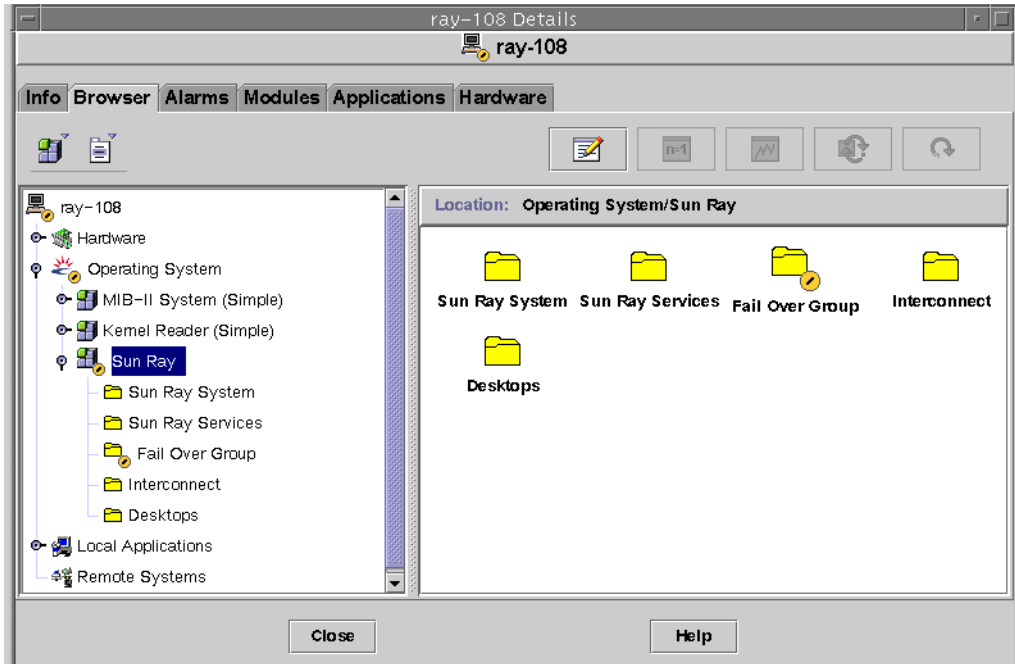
ray-108 Details

ray-108

Info Browser Alarms Modules Applications Hardware

n=1

ray-108
Hardware
Operating System
MIB-II System (Simple)
Kernel Reader (Simple)
Sun Ray
Sun Ray System
Sun Ray Services
Fail Over Group
Interconnect
Desktops
Local Applications
Remote Systems

Location: Operating System/Sun Ray

Sun Ray System
Sun Ray Services
Fail Over Group
Interconnect
Desktops

Close

Help